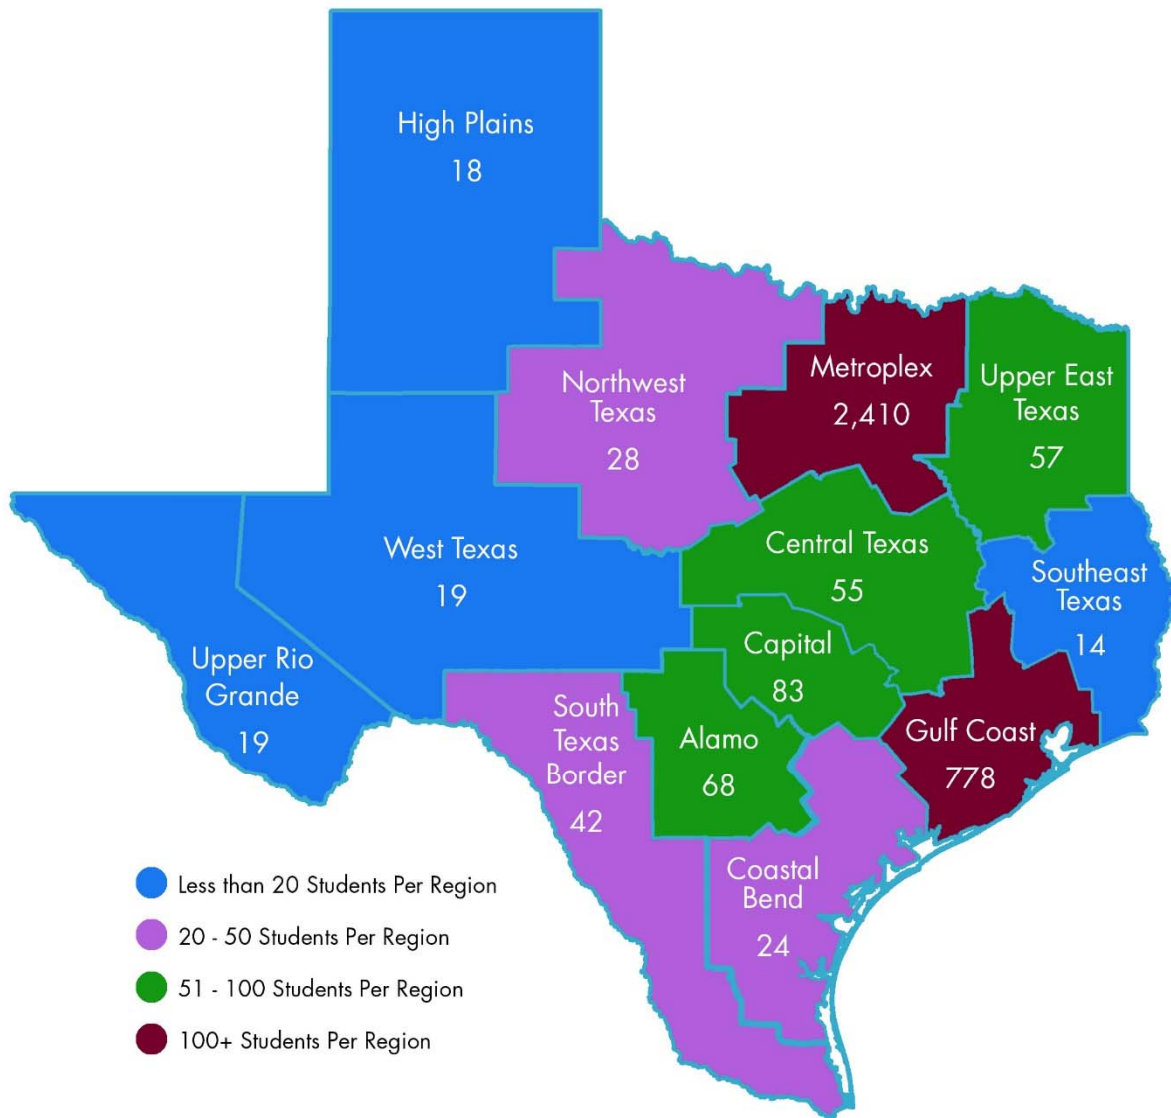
High Plains
18

Northwest Texas
28

Metroplex
2,410

Upper East Texas
57

West Texas
19

Central Texas
55

Southeast Texas
14

Upper Rio Grande
19

Capital
83

South Texas Border
42

Alamo
68

Gulf Coast
778

Coastal Bend
24

Less than 20 Students Per Region
20 - 50 Students Per Region
51 - 100 Students Per Region
100+ Students Per Region